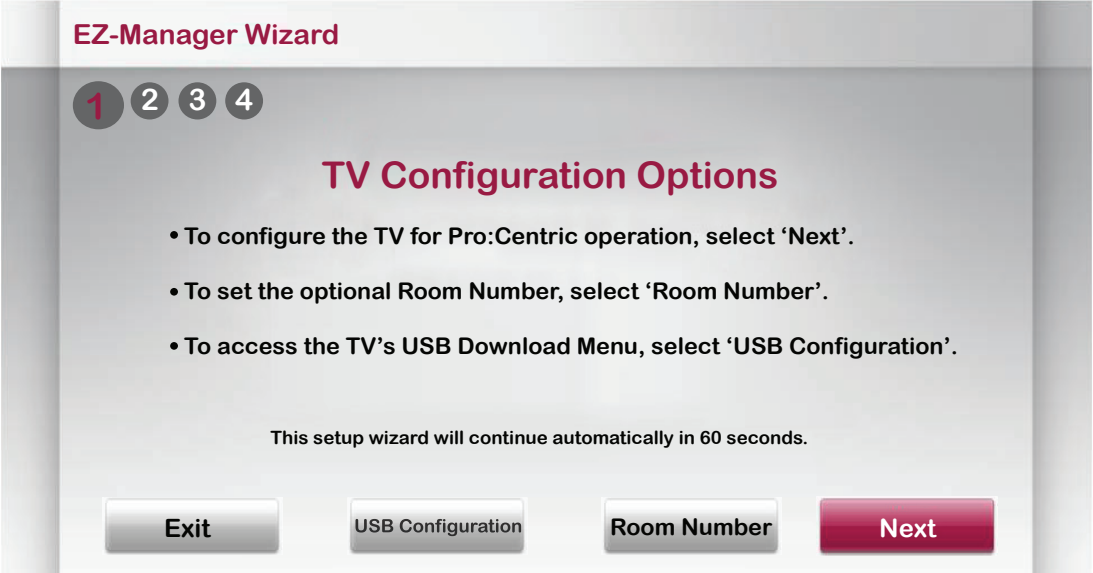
EZ-Manager Wizard

1 2 3 4

TV Configuration Options

• To configure the TV for Pro:Centric operation, select ‘Next’.

• To set the optional Room Number, select ‘Room Number’.

• To access the TV’s USB Download Menu, select ‘USB Configuration’.

This setup wizard will continue automatically in 60 seconds.

Exit

USB Configuration

Room Number

Next